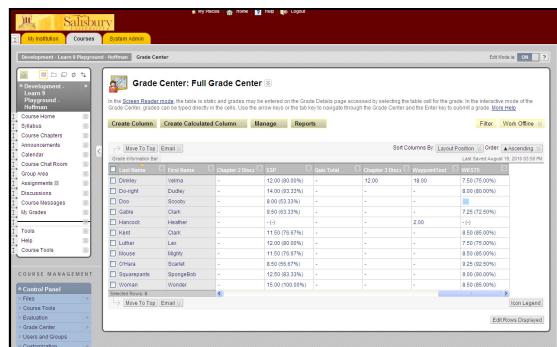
Salisbury

My Places Home Help Logout

My Institution Courses System Admin

Development - Learn 9 Playground - Hoffman Grade Center

Edit Mode is ON

Development - Learn 9 Playground - Hoffman

Course Home
Syllabus
Course Chapters
Announcements
Calendar
Course Chat Room
Group Area
Assignments
Discussions
Course Messages
My Grades

Tools
Help
Course Tools

COURSE MANAGEMENT

Control Panel
Files
Course Tools
Evaluation
Grade Center
Users and Groups
Customization

Grade Center: Full Grade Center

In the Screen Reader mode, the table is static and grades may be entered on the Grade Details page accessed by selecting the table cell for the grade. In the interactive mode of the Grade Center, grades can be typed directly in the cells. Use the arrow keys or the tab key to navigate through the Grade Center and the Enter key to submit a grade. More Help

Create Column Create Calculated Column Manage Reports Filter Work Offline

Move To Top Email Sort Columns By: Layout Position Order: Ascending

Grade Information Bar Last Saved:August 18, 2010 02:58 PM

| | Last Name | First Name | Chapter 2 Discu | ESP | Quiz Total | Chapter 3 Discu | WeaponsTest | WEEK5 |
|---|---|---|---|---|---|---|---|---|
| | Dinkley | Velma | - | 12.00 (80.00%) | - | 12.00 | 18.00 | 7.50 (75.00%) |
| | Do-right | Dudley | - | 14.00 (93.33%) | - | - | - | 8.00 (80.00%) |
| | Doo | Scooby | - | 8.00 (53.33%) | - | - | - | - |
| | Gable | Clark | - | 9.50 (63.33%) | - | - | - | 7.25 (72.50%) |
| | Hancock | Heather | - | -(--) | - | - | 2.00 | -(--) |
| | Kent | Clark | - | 11.50 (76.67%) | - | - | - | 8.50 (85.00%) |
| | Luther | Lex | - | 12.00 (80.00%) | - | - | - | 7.50 (75.00%) |
| | Mouse | Mighty | - | 11.50 (76.67%) | - | - | - | 8.50 (85.00%) |
| | O'Hara | Scarlett | - | 8.50 (56.67%) | - | - | - | 7.50 (75.00%) |
| | Squarepants | SpongeBob | - | 12.50 (83.33%) | - | - | - | 8.00 (80.00%) |
| | Woman | Wonder | - | 15.00 (100.00%) | - | - | - | 8.50 (85.00%) |

Selected Rows: 0

Move To Top Email Icon Legend

Edit Rows Displayed